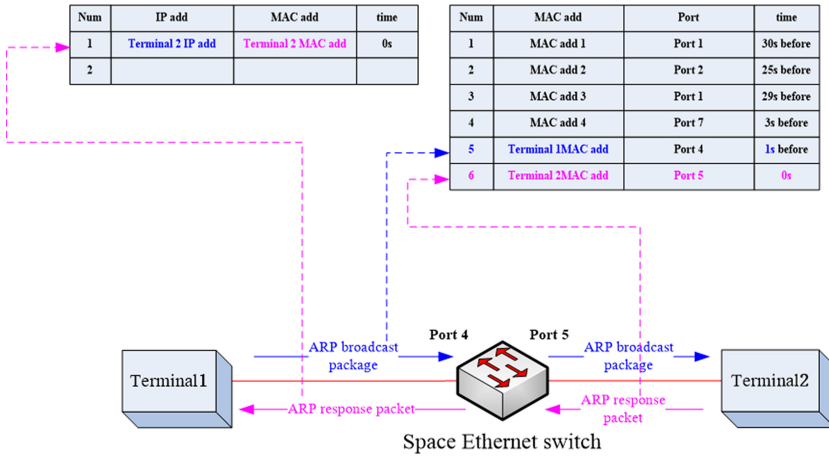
| Num | IP add | MAC add | time |
|---|---|---|---|
| 1 | Terminal 2 IP add | Terminal 2 MAC add | 0s |
| 2 | | | |

| Num | MAC add | Port | time |
|---|---|---|---|
| 1 | MAC add 1 | Port 1 | 30s before |
| 2 | MAC add 2 | Port 2 | 25s before |
| 3 | MAC add 3 | Port 1 | 29s before |
| 4 | MAC add 4 | Port 7 | 3s before |
| 5 | Terminal 1MAC add | Port 4 | 1s before |
| 6 | Terminal 2MAC add | Port 5 | 0s |

Port 4

Port 5

ARP broadcast package

ARP broadcast package

Terminal1

Terminal2

ARP response packet

ARP response packet

Space Ethernet switch